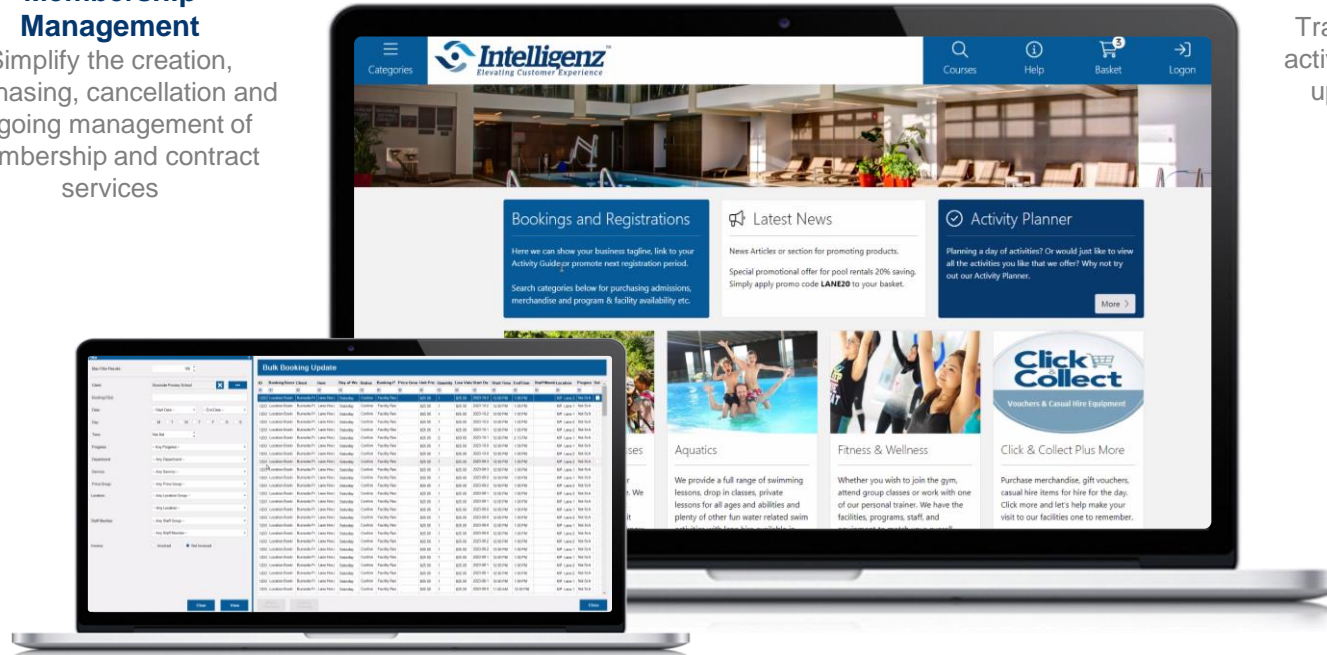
Management

implify the creation, hasing, cancellation and going management of mbership and contract services

Categories

Intelligenz
Elevating Customer Experience

Courses

Help

3
Basket

Logon

Bookings and Registrations

Here we can show your business tagline, link to your Activity Guide or promote next registration period.

Search categories below for purchasing admissions, merchandise and program & facility availability etc.

Latest News

News Articles or section for promoting products.

Special promotional offer for pool rentals 20% saving. Simply apply promo code LANE20 to your basket.

Activity Planner

Planning a day of activities? Or would just like to view all the activities you like that we offer? Why not try out our Activity Planner.

More

Click Collect

Vouchers & Casual Hire Equipment

ses

Aquatics

We provide a full range of swimming lessons, drop in classes, private lessons for all ages and abilities and plenty of other fun water related swim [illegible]

Fitness & Wellness

Whether you wish to join the gym, attend group classes or work with one of our personal trainer. We have the facilities, programs, staff, and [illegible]

Click & Collect Plus More

Purchase merchandise, gift vouchers, casual hire items for hire for the day. Click more and let's help make your visit to our facilities one to remember.

Bulk Booking Update

Clear

View

Close

Tra
activ
up